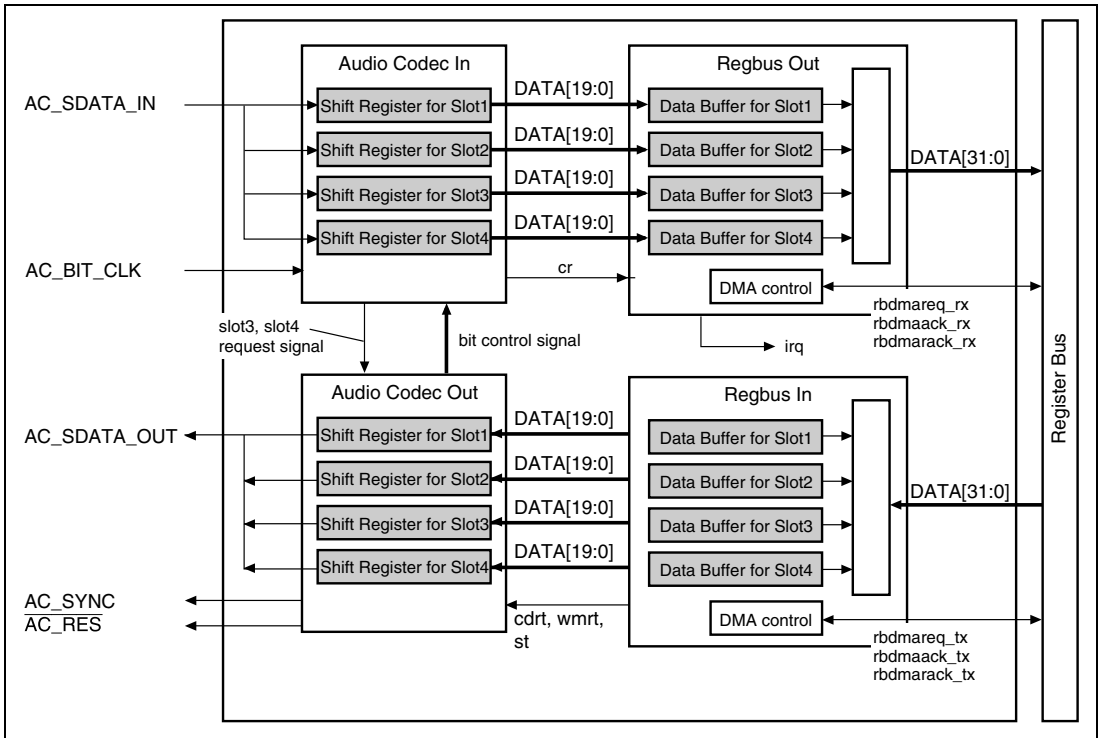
Audio Codec In

Regbus Out

AC_SDATA_IN

Shift Register for Slot1
Shift Register for Slot2
Shift Register for Slot3
Shift Register for Slot4

DATA[19:0]
DATA[19:0]
DATA[19:0]
DATA[19:0]

Data Buffer for Slot1
Data Buffer for Slot2
Data Buffer for Slot3
Data Buffer for Slot4

DATA[31:0]

AC_BIT_CLK

cr

DMA control

rbdmareq_rx
rbdmaack_rx
rbdmarack_rx

slot3, slot4 request signal

bit control signal

irq

Register Bus

Audio Codec Out

Regbus In

AC_SDATA_OUT

Shift Register for Slot1
Shift Register for Slot2
Shift Register for Slot3
Shift Register for Slot4

DATA[19:0]
DATA[19:0]
DATA[19:0]
DATA[19:0]

Data Buffer for Slot1
Data Buffer for Slot2
Data Buffer for Slot3
Data Buffer for Slot4

DATA[31:0]

$\overline{\text{AC\_SYNC}}$
$\overline{\text{AC\_RES}}$

cdrt, wmrt, st

DMA control

rbdmareq_tx
rbdmaack_tx
rbdmarack_tx